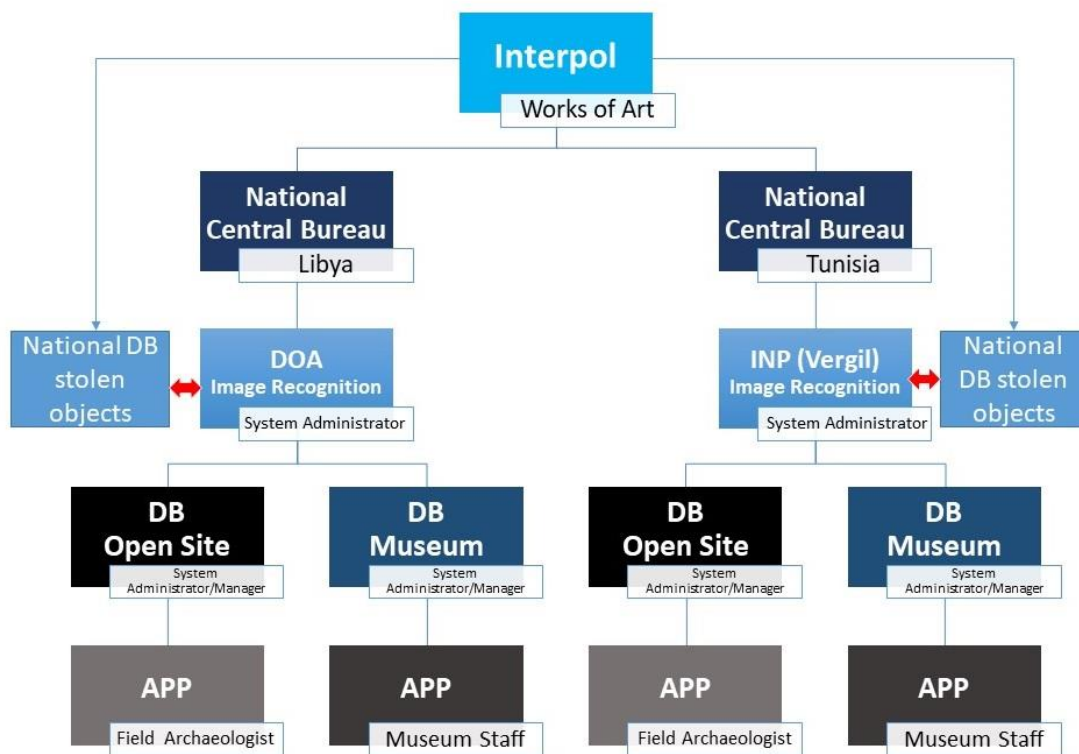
Interpol
Works of Art

National Central Bureau
Libya

National Central Bureau
Tunisia

National DB stolen objects

DOA
Image Recognition
System Administrator

INP (Vergil)
Image Recognition
System Administrator

National DB stolen objects

DB
Open Site
System Administrator/Manager

DB
Museum
System Administrator/Manager

DB
Open Site
System Administrator/Manager

DB
Museum
System Administrator/Manager

APP
Field Archaeologist

APP
Museum Staff

APP
Field Archaeologist

APP
Museum Staff